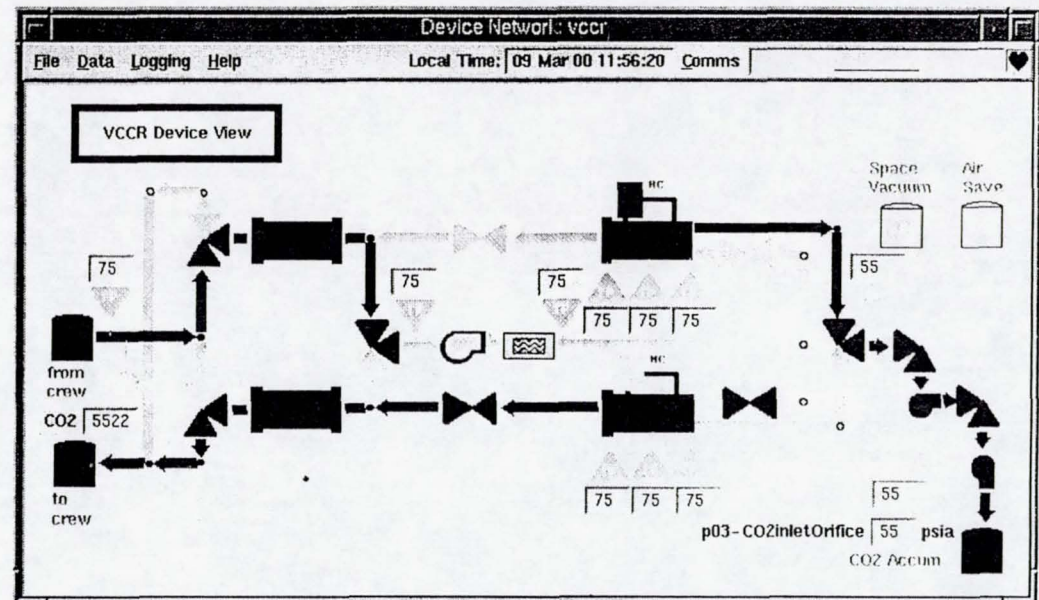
Device Network: vccr

File Data Logging Help

Local Time: 09 Mar 00 11:56:20 Comms

VCCR Device View

Space Vacuum

Air Save

HC

75

75

75

55

75

75

75

from crew

CO2 5522

to crew

HC

75

75

75

55

p03 - CO2inletOrifice 55 psia

CO2 Accum